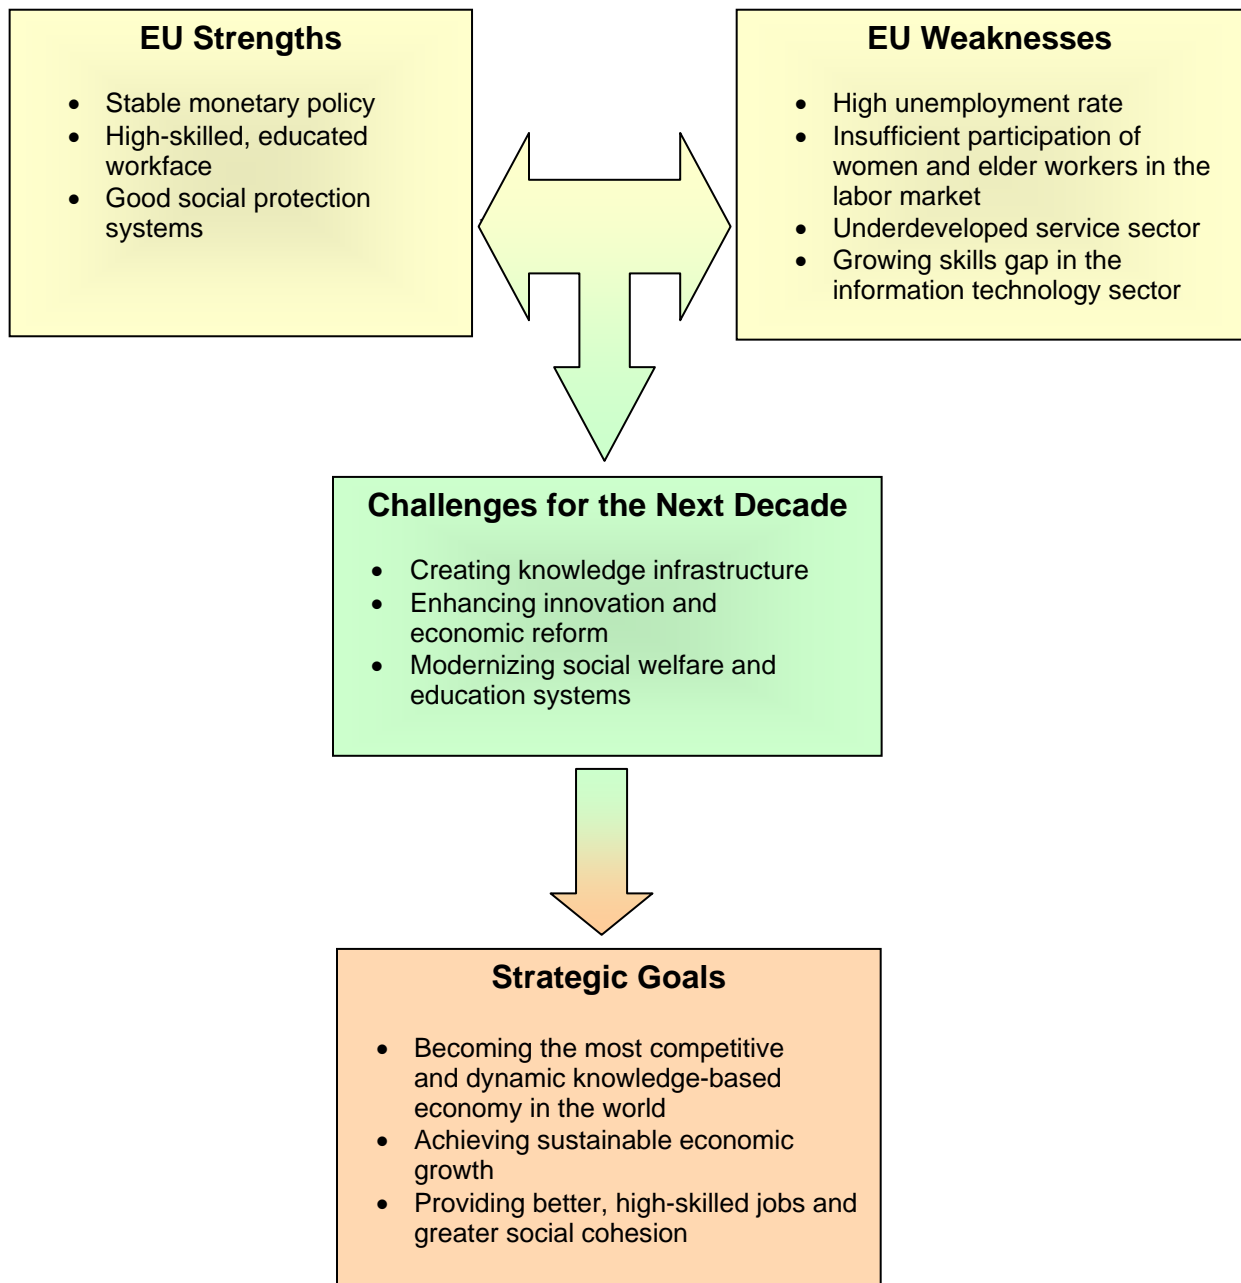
EU Strengths

- Stable monetary policy
- High-skilled, educated workface
- Good social protection systems

EU Weaknesses

- High unemployment rate
- Insufficient participation of women and elder workers in the labor market
- Underdeveloped service sector
- Growing skills gap in the information technology sector

Challenges for the Next Decade

- Creating knowledge infrastructure
- Enhancing innovation and economic reform
- Modernizing social welfare and education systems

Strategic Goals

- Becoming the most competitive and dynamic knowledge-based economy in the world
- Achieving sustainable economic growth
- Providing better, high-skilled jobs and greater social cohesion